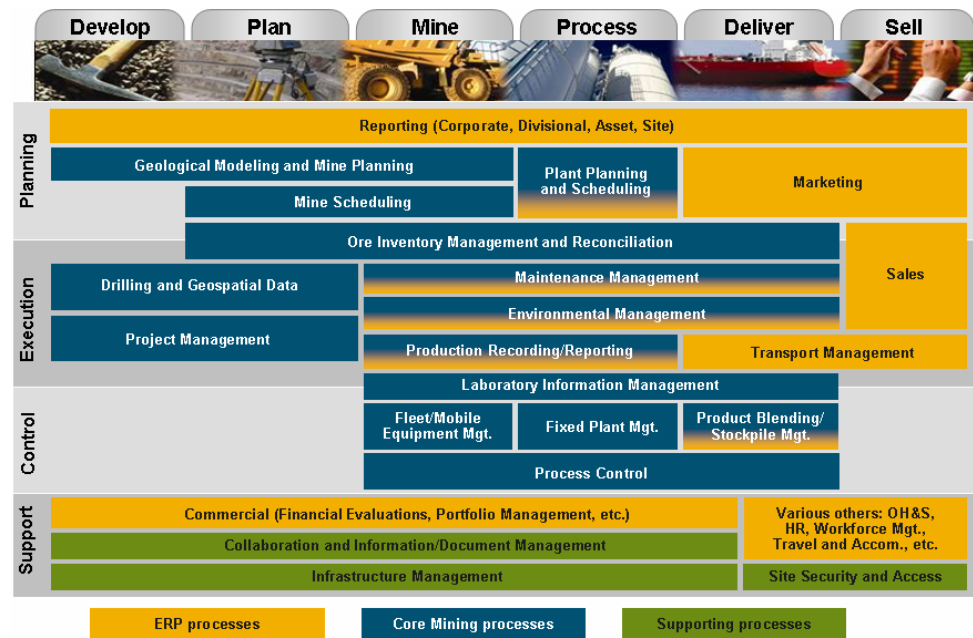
Develop Plan Mine Process Deliver Sell

Planning

Reporting (Corporate, Divisional, Asset, Site)

Geological Modeling and Mine Planning

Plant Planning and Scheduling

Marketing

Mine Scheduling

Execution

Ore Inventory Management and Reconciliation

Sales

Drilling and Geospatial Data

Maintenance Management

Environmental Management

Project Management

Production Recording/Reporting

Transport Management

Control

Laboratory Information Management

Fleet/Mobile Equipment Mgt.

Fixed Plant Mgt.

Product Blending/ Stockpile Mgt.

Process Control

Support

Commercial (Financial Evaluations, Portfolio Management, etc.)

Various others: OH&S, HR, Workforce Mgt., Travel and Accom., etc.

Collaboration and Information/Document Management

Infrastructure Management

Site Security and Access

ERP processes

Core Mining processes

Supporting processes